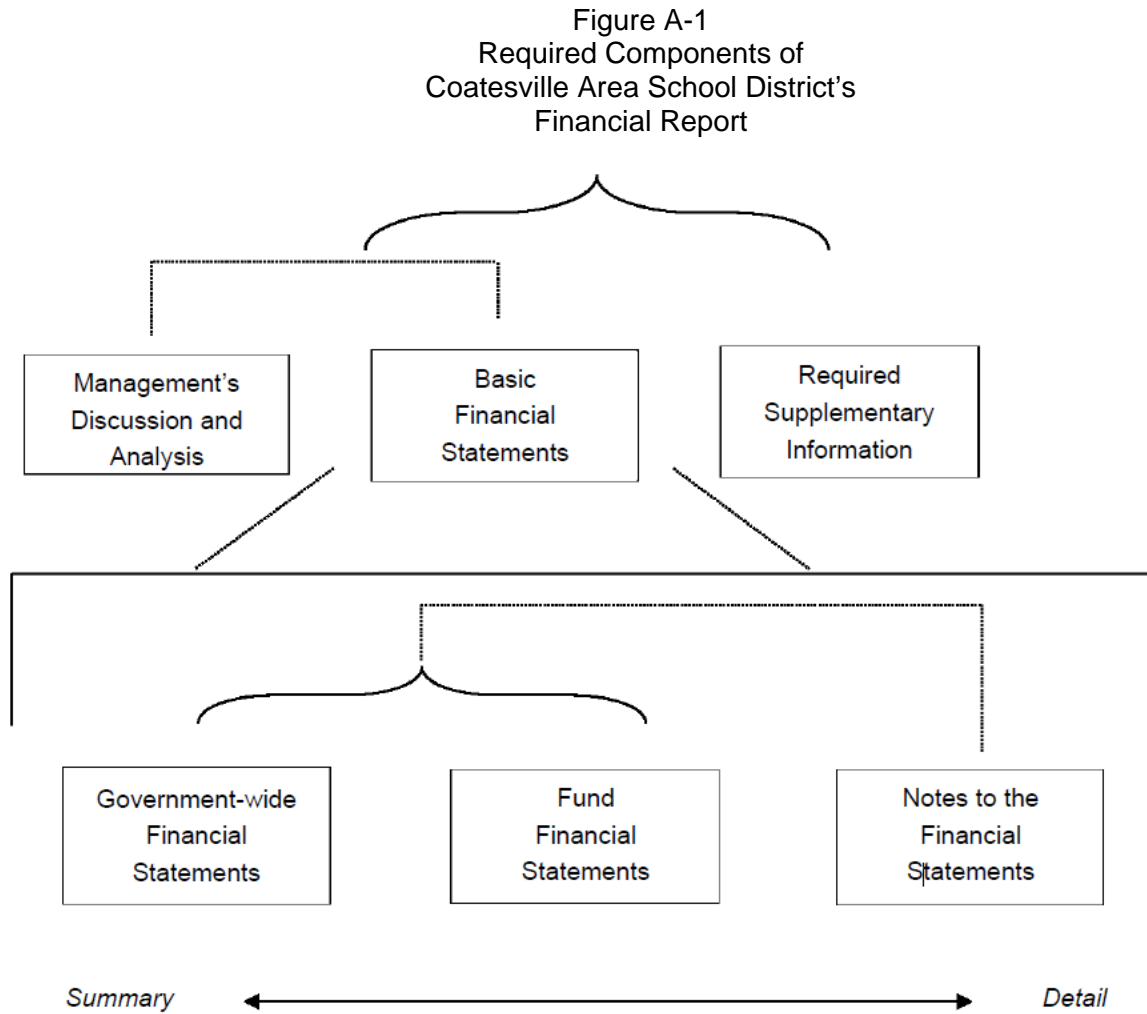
Figure A-1
Required Components of
Coatesville Area School District's
Financial Report

Management's Discussion and Analysis

Basic Financial Statements

Required Supplementary Information

Government-wide Financial Statements

Fund Financial Statements

Notes to the Financial Statements

Summary

Detail